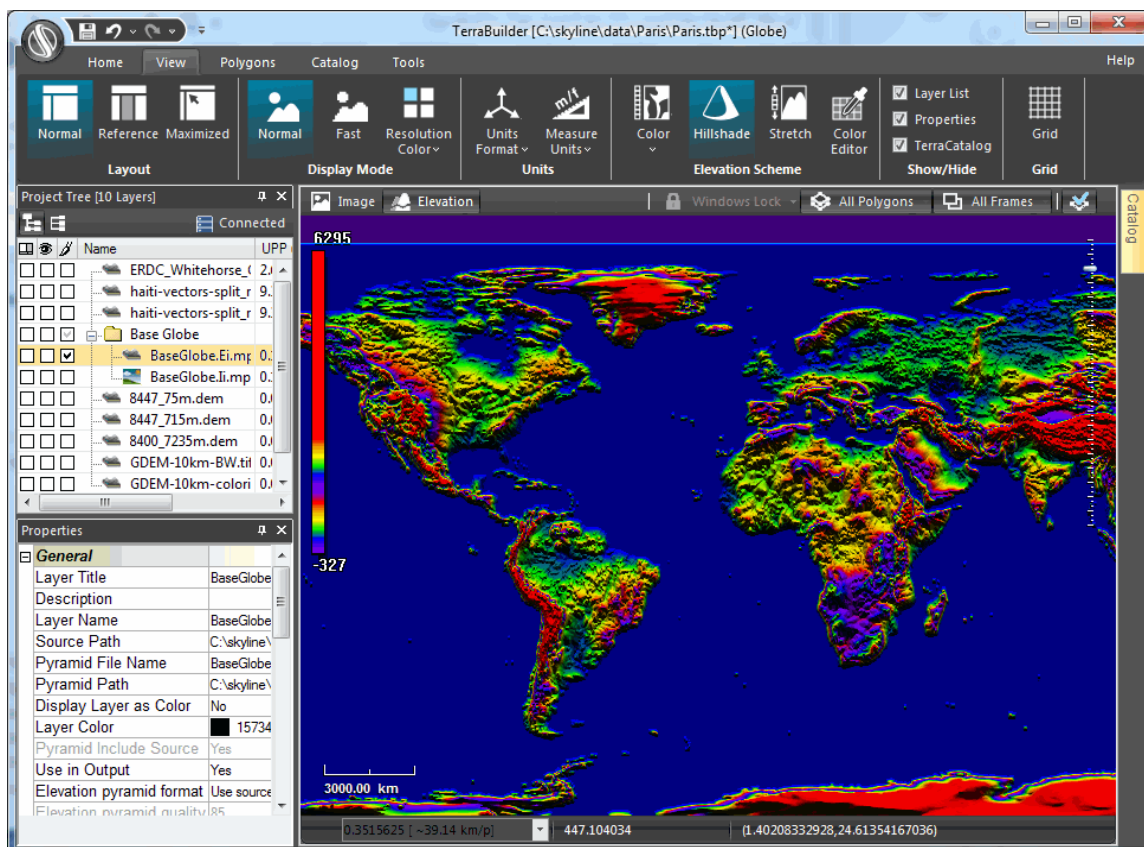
TerraBuilder [C:\skyline\data\Paris\Paris.tbp*] (Globe)

Home View Polygons Catalog Tools Help

Normal Reference Maximized
Layout

Normal Fast Resolution Color
Display Mode

Units Format Measure Units
Units

Color Hillshade Stretch Color Editor
Elevation Scheme

Layer List
Properties
TerraCatalog
Show/Hide

Grid
Grid

Project Tree [10 Layers]
Connected

| Name | UPP |
|---|---|
| ERDC_Whitehorse_( | 2.( |
| haiti-vectors-split_r | 9. |
| haiti-vectors-split_r | 9. |
| Base Globe | |
| BaseGlobe.Ei.mp | 0.: |
| BaseGlobe.Ii.mp | 0.: |
| 8447_75m.dem | 0.( |
| 8447_715m.dem | 0.( |
| 8400_7235m.dem | 0.( |
| GDEM-10km-BW.tif | 0.( |
| GDEM-10km-colori | 0.( |

Properties

| General | |
|---|---|
| Layer Title | BaseGlobe |
| Description | |
| Layer Name | BaseGlobe |
| Source Path | C:\skyline\ |
| Pyramid File Name | BaseGlobe |
| Pyramid Path | C:\skyline\ |
| Display Layer as Color | No |
| Layer Color | 15734 |
| Pyramid Include Source | Yes |
| Use in Output | Yes |
| Elevation pyramid format | Use source |
| Elevation pyramid quality | 85 |

Image Elevation Windows Lock All Polygons All Frames

Catalog

6295
-327

3000.00 km

0.3515625 [ ~39.14 km/p] 447.104034 (1.40208332928,24.61354167036)